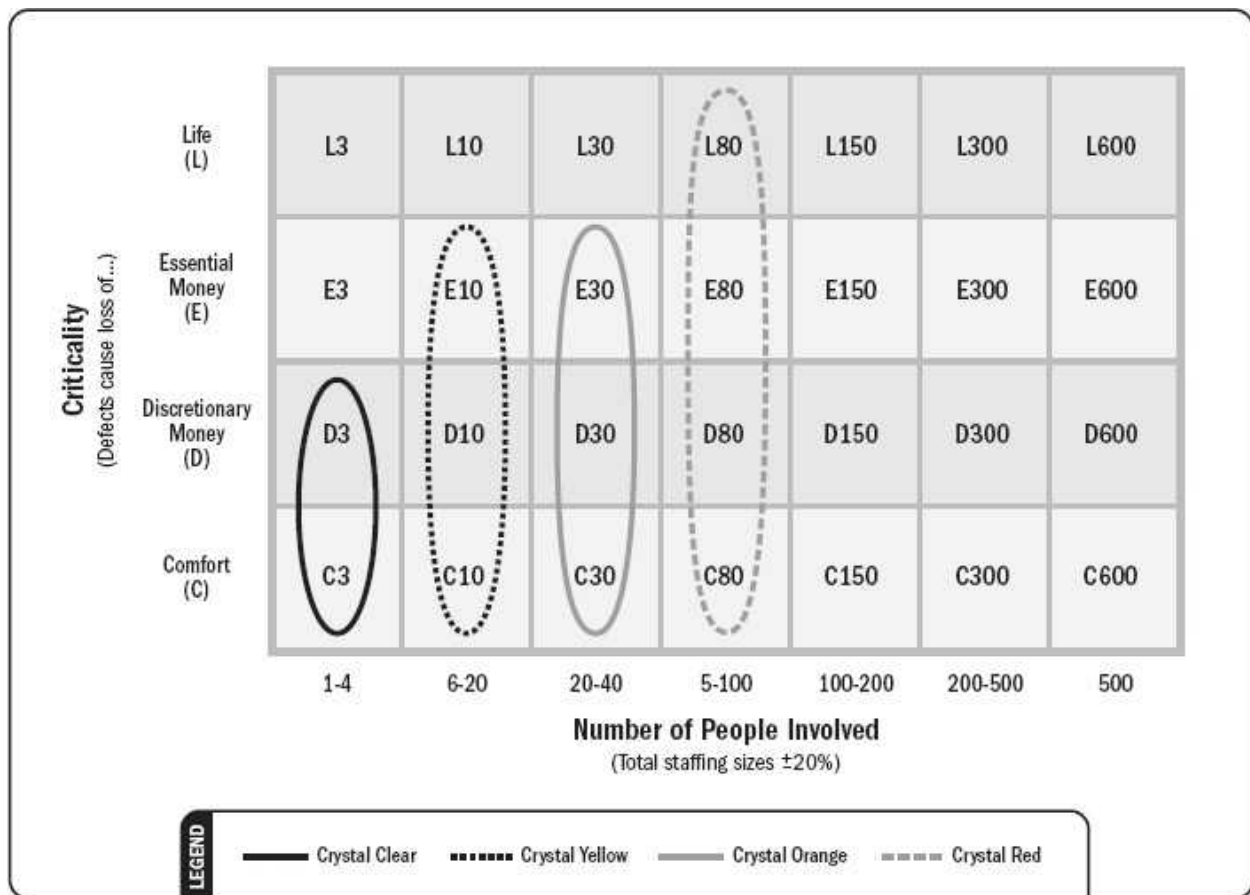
Criticality
(Defects cause loss of...)

| | 1-4 | 6-20 | 20-40 | 5-100 | 100-200 | 200-500 | 500 |
|---|---|---|---|---|---|---|---|
| Life (L) | L3 | L10 | L30 | L80 | L150 | L300 | L600 |
| Essential Money (E) | E3 | E10 | E30 | E80 | E150 | E300 | E600 |
| Discretionary Money (D) | D3 | D10 | D30 | D80 | D150 | D300 | D600 |
| Comfort (C) | C3 | C10 | C30 | C80 | C150 | C300 | C600 |

Number of People Involved
(Total staffing sizes ±20%)

LEGEND
Crystal Clear
Crystal Yellow
Crystal Orange
Crystal Red